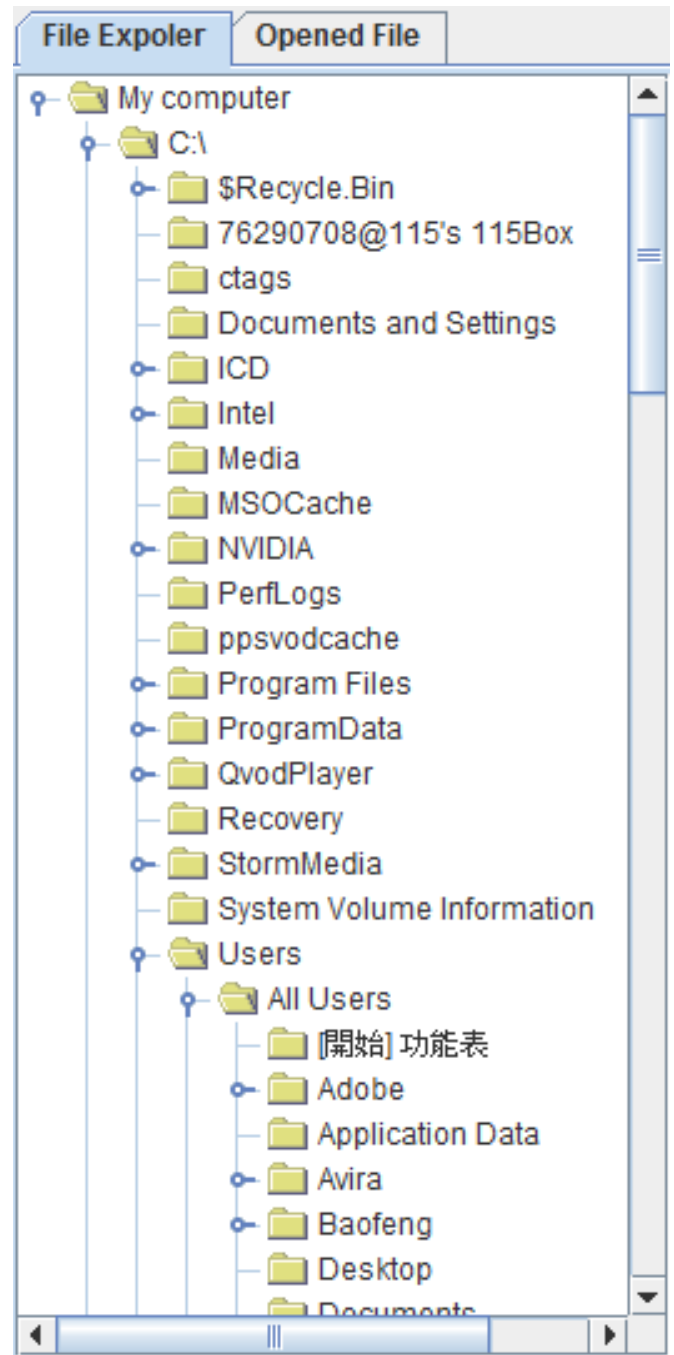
File Expoler | Opened File

My computer
C:\
$Recycle.Bin
76290708@115's 115Box
ctags
Documents and Settings
ICD
Intel
Media
MSOCache
NVIDIA
PerfLogs
ppsvodcache
Program Files
ProgramData
QvodPlayer
Recovery
StormMedia
System Volume Information
Users
All Users
[開始] 功能表
Adobe
Application Data
Avira
Baofeng
Desktop
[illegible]